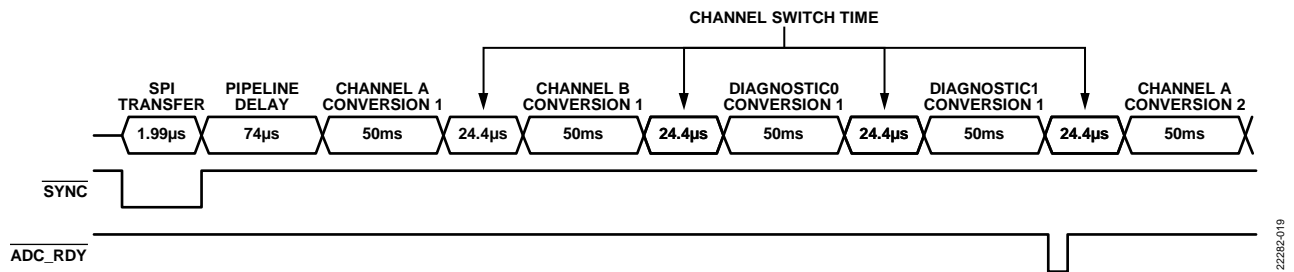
CHANNEL SWITCH TIME

SPI TRANSFER

PIPELINE DELAY

CHANNEL A CONVERSION 1

CHANNEL B CONVERSION 1

DIAGNOSTIC0 CONVERSION 1

DIAGNOSTIC1 CONVERSION 1

CHANNEL A CONVERSION 2

1.99µs

74µs

50ms

24.4µs

50ms

24.4µs

50ms

24.4µs

50ms

24.4µs

50ms

$\overline{\text{SYNC}}$

$\overline{\text{ADC\_RDY}}$

22282-019